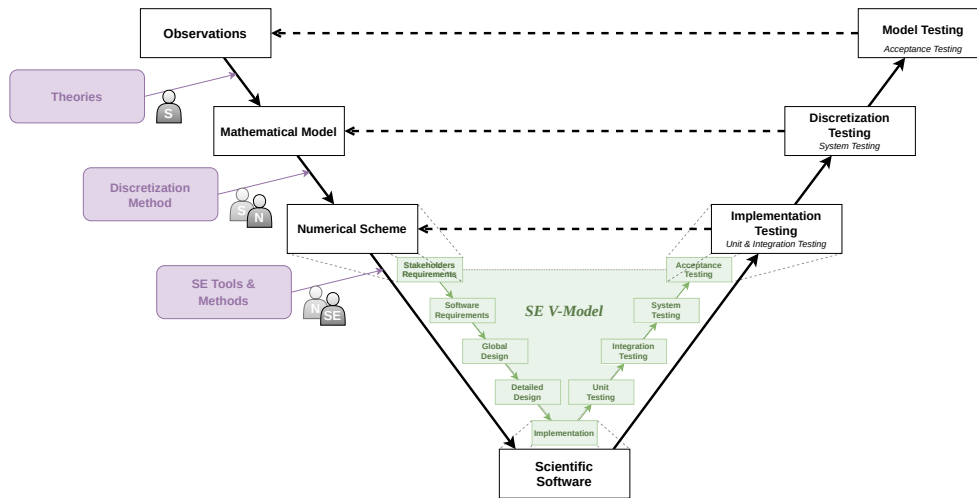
Observations

Model Testing
Acceptance Testing

Theories

S

Mathematical Model

Discretization Testing
System Testing

Discretization Method

S N

Numerical Scheme

Implementation Testing
Unit & Integration Testing

SE Tools & Methods

N SE

SE V-Model

Stakeholders Requirements

Software Requirements

Global Design

Detailed Design

Implementation

Unit Testing

Integration Testing

System Testing

Acceptance Testing

Scientific Software